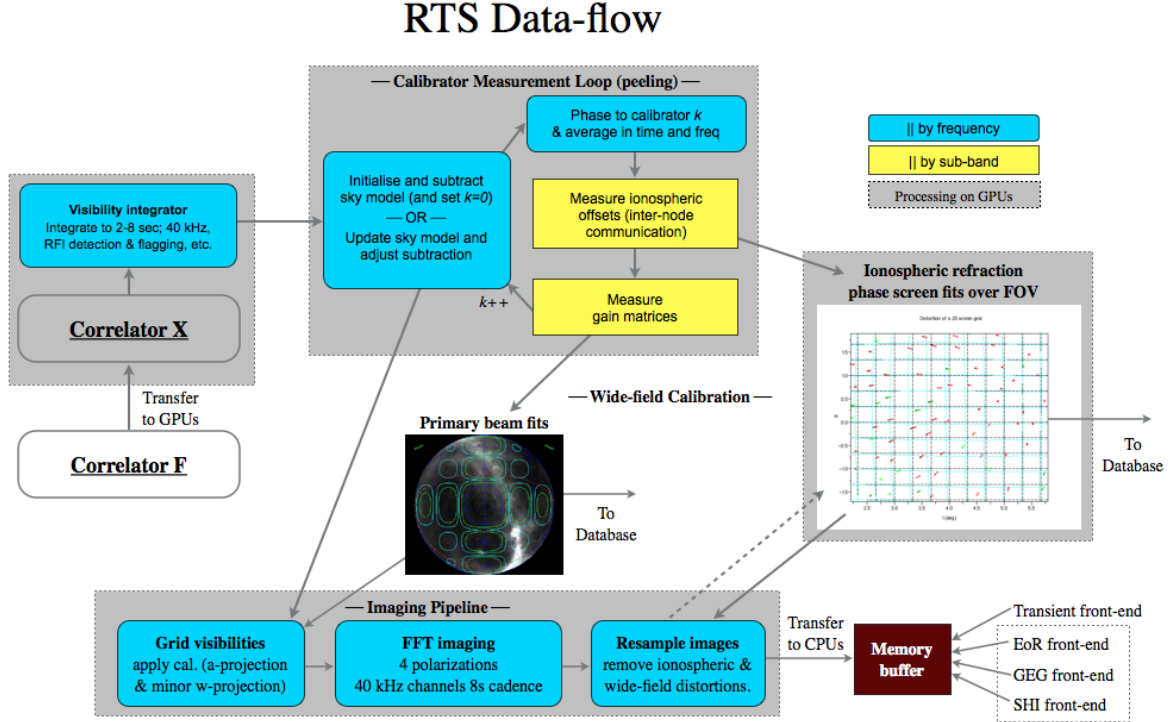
RTS Data-flow

— Calibrator Measurement Loop (peeling) —

Phase to calibrator $k$ & average in time and freq

Initialise and subtract sky model (and set $k=0$)
— OR —
Update sky model and adjust subtraction

Measure ionospheric offsets (inter-node communication)

$k$++

Measure gain matrices

|| by frequency

|| by sub-band

Processing on GPUs

Visibility integrator
Integrate to 2-8 sec; 40 kHz, RFI detection & flagging, etc.

Correlator X

Transfer to GPUs

Correlator F

Ionospheric refraction phase screen fits over FOV

Distortion of a 20 source grid

To Database

— Wide-field Calibration —

Primary beam fits

To Database

— Imaging Pipeline —

Grid visibilities
apply cal. (a-projection & minor w-projection)

FFT imaging
4 polarizations
40 kHz channels 8s cadence

Resample images
remove ionospheric & wide-field distortions.

Transfer to CPUs

Memory buffer

Transient front-end

EoR front-end

GEG front-end

SHI front-end